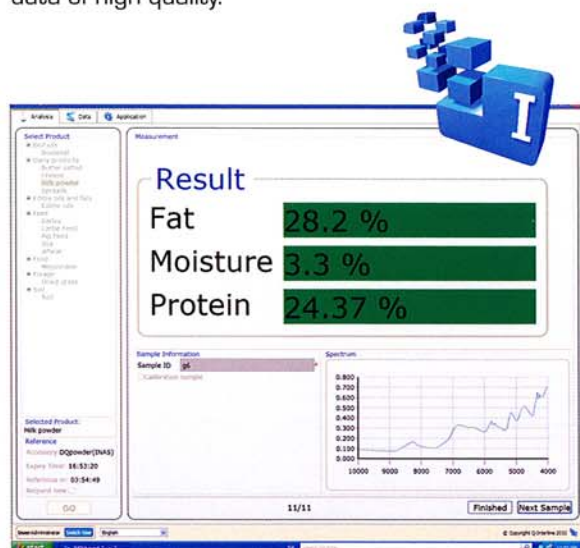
data of high quality.

I

Analysis Data Application

Select Product

Measurement

Result

Fat 28.2 %

Moisture 3.3 %

Protein 24.37 %

Selected Product:
Milk powder

Reference

Accessory DQpowder(INAS)

Expiry Time: 16:53:20

Reference in: 03:54:49

Sample Information

Sample ID: pi

Calibration sample

Spectrum

| 0.800 |
|---|
| 0.700 |
| 0.600 |
| 0.500 |
| 0.400 |
| 0.300 |
| 0.200 |
| 0.100 |
| 0.000 |

10000 9000 8000 7000 6000 5000 4000

GO

11/11

Finished

Next Sample

English

© Copyright Q-Interline 2010